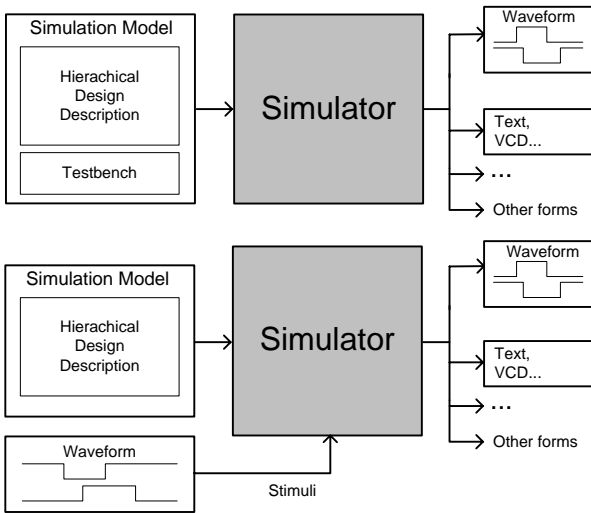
Simulation Model

Hierachical Design Description

Testbench

Simulator

Waveform

Text, VCD...

...

Other forms

Simulation Model

Hierachical Design Description

Simulator

Waveform

Text, VCD...

...

Other forms

Waveform

Stimuli